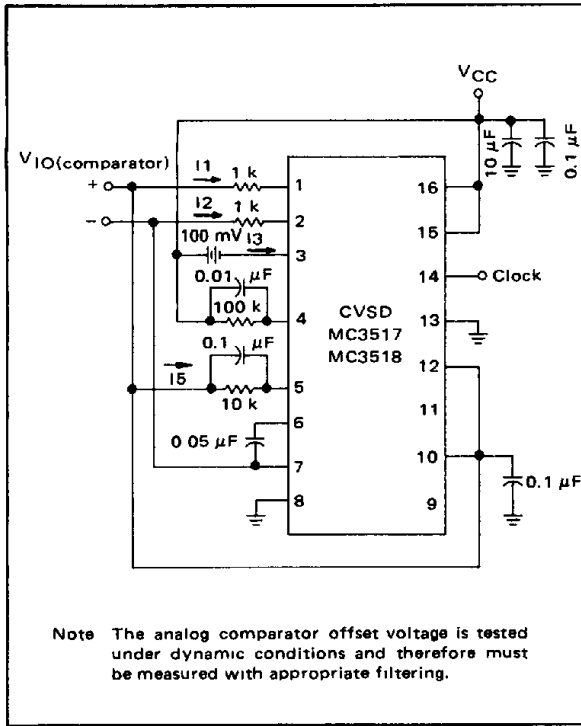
$V_{CC}$

$V_{IO(comparator)}$

+

−

I1

1 k

I2

1 k

100 mV

I3

0.01 μF

100 k

0.1 μF

I5

10 k

0 05 μF

1

2

3

4

5

6

7

8

16

15

14

13

12

11

10

9

CVSD
MC3517
MC3518

10 μF

0.1 μF

Clock

0.1 μF

Note The analog comparator offset voltage is tested under dynamic conditions and therefore must be measured with appropriate filtering.